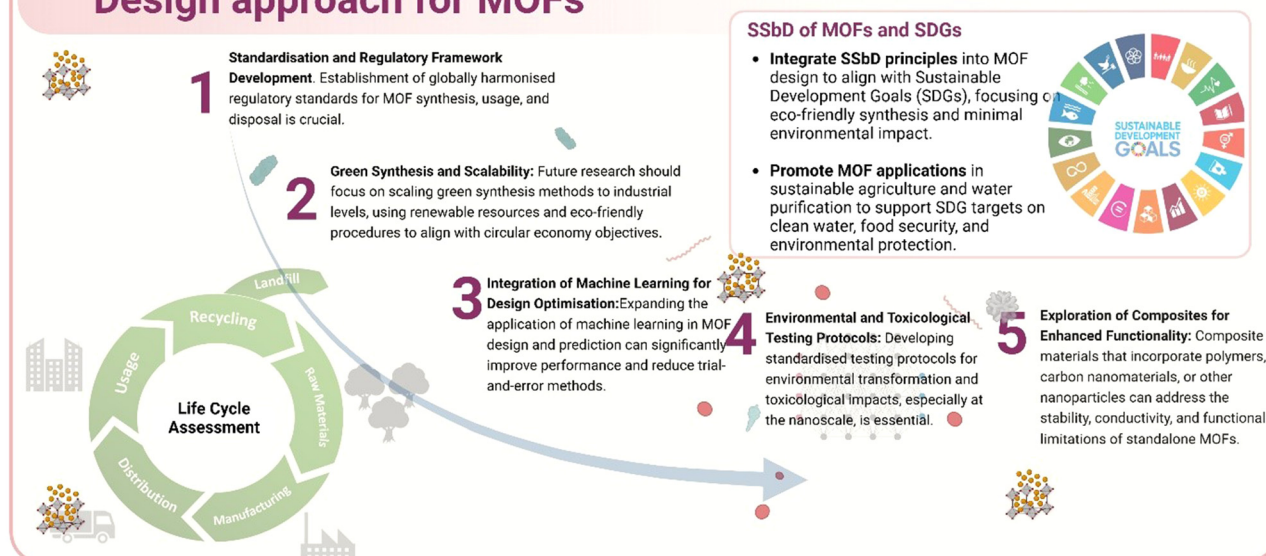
Design approach for MOFs

1 Standardisation and Regulatory Framework Development. Establishment of globally harmonised regulatory standards for MOF synthesis, usage, and disposal is crucial.

2 Green Synthesis and Scalability: Future research should focus on scaling green synthesis methods to industrial levels, using renewable resources and eco-friendly procedures to align with circular economy objectives.

3 Integration of Machine Learning for Design Optimisation:Expanding the application of machine learning in MOF design and prediction can significantly improve performance and reduce trial-and-error methods.

4 Environmental and Toxicological Testing Protocols: Developing standardised testing protocols for environmental transformation and toxicological impacts, especially at the nanoscale, is essential.

5 Exploration of Composites for Enhanced Functionality: Composite materials that incorporate polymers, carbon nanomaterials, or other nanoparticles can address the stability, conductivity, and functional limitations of standalone MOFs.

SSbD of MOFs and SDGs

- Integrate SSbD principles into MOF design to align with Sustainable Development Goals (SDGs), focusing on eco-friendly synthesis and minimal environmental impact.

- Promote MOF applications in sustainable agriculture and water purification to support SDG targets on clean water, food security, and environmental protection.

SUSTAINABLE DEVELOPMENT GOALS

Landfill
Recycling
Raw Materials
Manufacturing
Distribution
Usage
Life Cycle Assessment